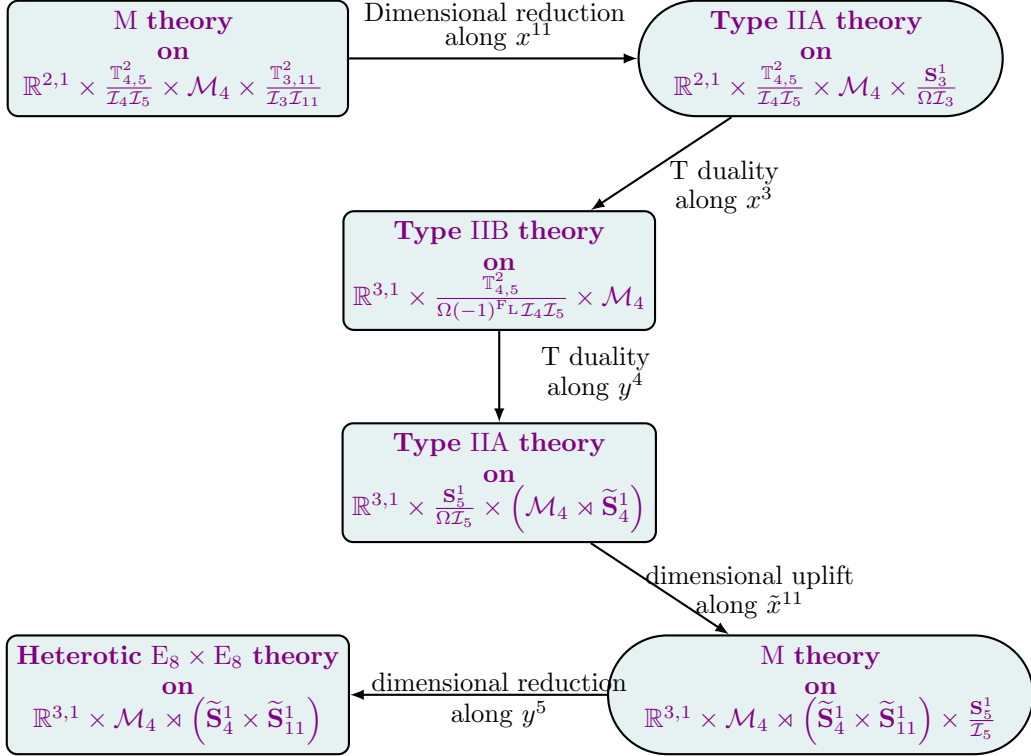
M **theory** **on** $\mathbb{R}^{2,1} \times \frac{\mathbb{T}^2_{4,5}}{\mathcal{I}_4\mathcal{I}_5} \times \mathcal{M}_4 \times \frac{\mathbb{T}^2_{3,11}}{\mathcal{I}_3\mathcal{I}_{11}}$

Dimensional reduction along $x^{11}$

**Type** IIA **theory** **on** $\mathbb{R}^{2,1} \times \frac{\mathbb{T}^2_{4,5}}{\mathcal{I}_4\mathcal{I}_5} \times \mathcal{M}_4 \times \frac{\mathbf{S}^1_3}{\Omega\mathcal{I}_3}$

T duality along $x^3$

**Type** IIB **theory** **on** $\mathbb{R}^{3,1} \times \frac{\mathbb{T}^2_{4,5}}{\Omega(-1)^{\mathrm{F_L}}\mathcal{I}_4\mathcal{I}_5} \times \mathcal{M}_4$

T duality along $y^4$

**Type** IIA **theory** **on** $\mathbb{R}^{3,1} \times \frac{\mathbf{S}^1_5}{\Omega\mathcal{I}_5} \times \left(\mathcal{M}_4 \rtimes \widetilde{\mathbf{S}}^1_4\right)$

dimensional uplift along $\tilde{x}^{11}$

M **theory** **on** $\mathbb{R}^{3,1} \times \mathcal{M}_4 \rtimes \left(\widetilde{\mathbf{S}}^1_4 \times \widetilde{\mathbf{S}}^1_{11}\right) \times \frac{\mathbf{S}^1_5}{\mathcal{I}_5}$

dimensional reduction along $y^5$

**Heterotic** $\mathrm{E}_8 \times \mathrm{E}_8$ **theory** **on** $\mathbb{R}^{3,1} \times \mathcal{M}_4 \rtimes \left(\widetilde{\mathbf{S}}^1_4 \times \widetilde{\mathbf{S}}^1_{11}\right)$